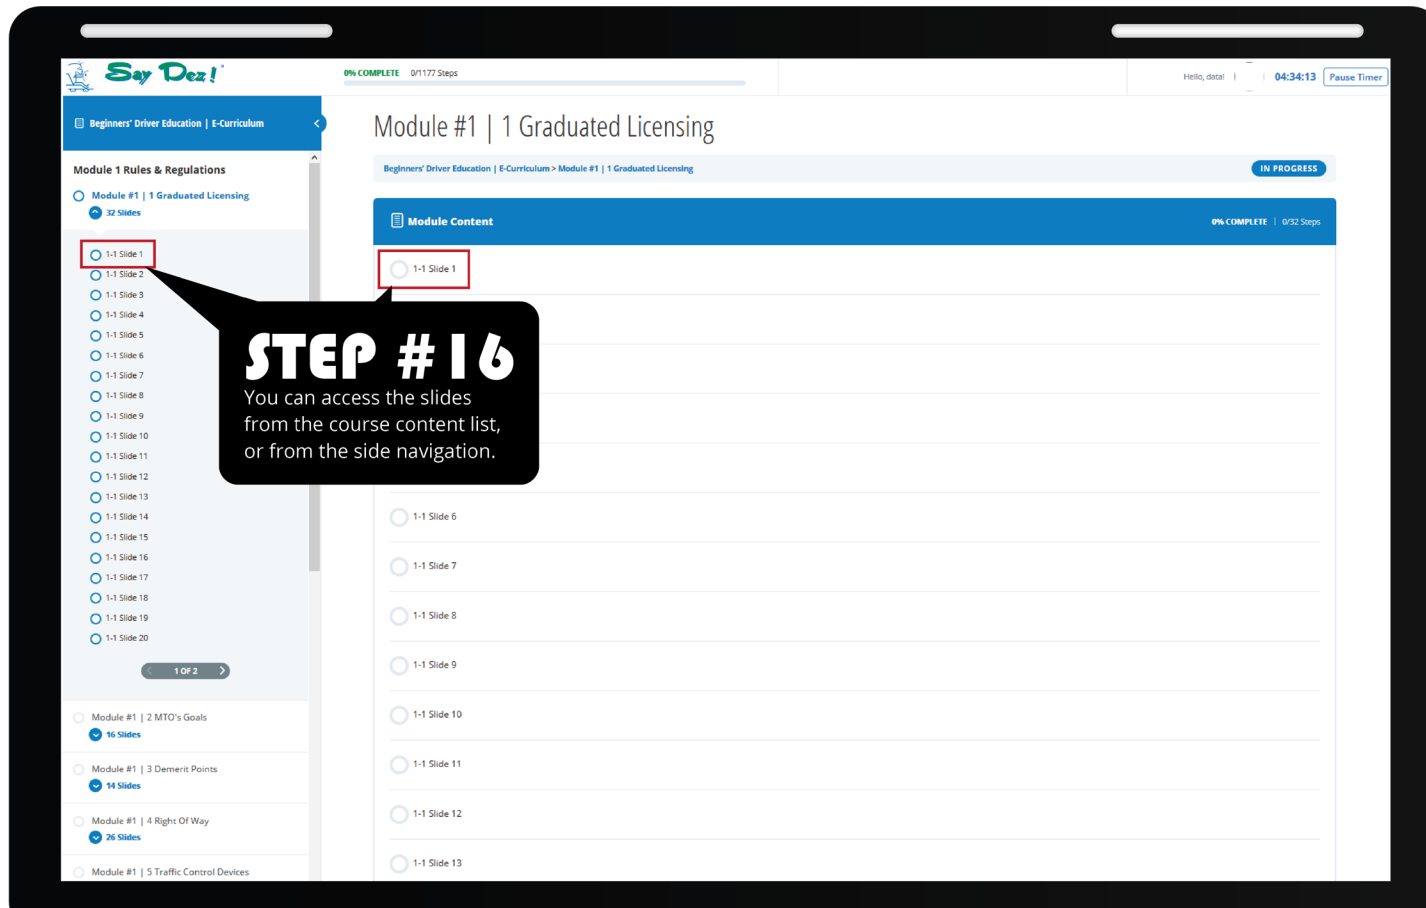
Say Dez!

0% COMPLETE 0/1177 Steps

Hello, data! | 04:34:13 Pause Timer

Beginners' Driver Education | E-Curriculum

Module 1 Rules & Regulations

Module #1 | 1 Graduated Licensing
32 Slides

1-1 Slide 1
1-1 Slide 2
1-1 Slide 3
1-1 Slide 4
1-1 Slide 5
1-1 Slide 6
1-1 Slide 7
1-1 Slide 8
1-1 Slide 9
1-1 Slide 10
1-1 Slide 11
1-1 Slide 12
1-1 Slide 13
1-1 Slide 14
1-1 Slide 15
1-1 Slide 16
1-1 Slide 17
1-1 Slide 18
1-1 Slide 19
1-1 Slide 20

1 OF 2

Module #1 | 2 MTO's Goals
16 Slides

Module #1 | 3 Demerit Points
14 Slides

Module #1 | 4 Right Of Way
26 Slides

Module #1 | 5 Traffic Control Devices

Module #1 | 1 Graduated Licensing

Beginners' Driver Education | E-Curriculum > Module #1 | 1 Graduated Licensing

IN PROGRESS

Module Content

0% COMPLETE | 0/32 Steps

1-1 Slide 1

STEP #16
You can access the slides from the course content list, or from the side navigation.

1-1 Slide 6
1-1 Slide 7
1-1 Slide 8
1-1 Slide 9
1-1 Slide 10
1-1 Slide 11
1-1 Slide 12
1-1 Slide 13